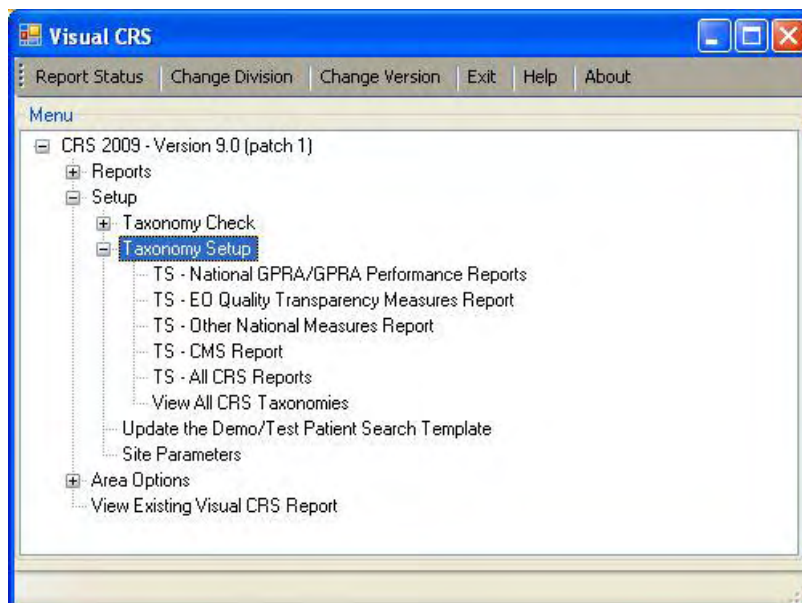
Visual CRS

Report Status | Change Division | Change Version | Exit | Help | About

Menu

CRS 2009 - Version 9.0 (patch 1)
Reports
Setup
Taxonomy Check
Taxonomy Setup
TS - National GPRA/GPRA Performance Reports
TS - EO Quality Transparency Measures Report
TS - Other National Measures Report
TS - CMS Report
TS - All CRS Reports
View All CRS Taxonomies
Update the Demo/Test Patient Search Template
Site Parameters
Area Options
View Existing Visual CRS Report